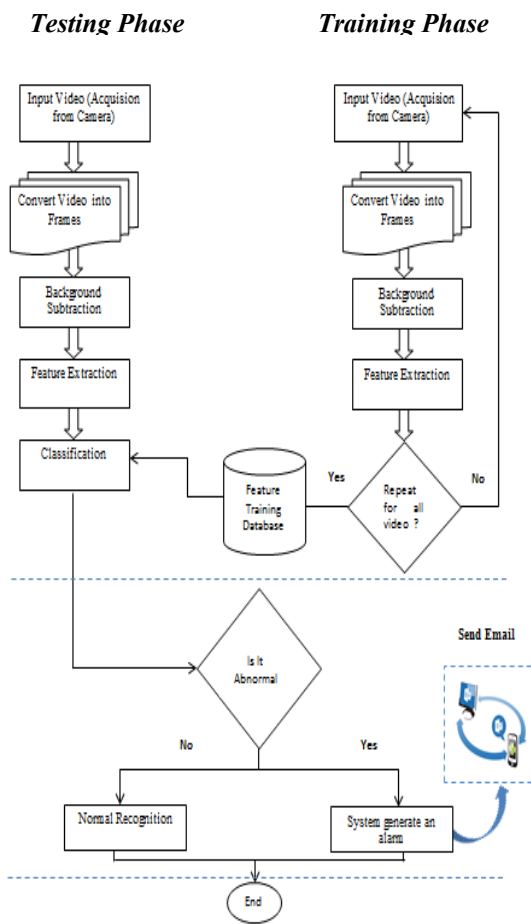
Testing Phase

Training Phase

Input Video (Acquision from Camera)

Convert Video into Frames

Background Subtraction

Feature Extraction

Classification

Input Video (Acquision from Camera)

Convert Video into Frames

Background Subtraction

Feature Extraction

Feature Training Database

Yes

Repeat for all video ?

No

Send Email

Is It Abnormal

No

Yes

Normal Recognition

System generate an alarm

End